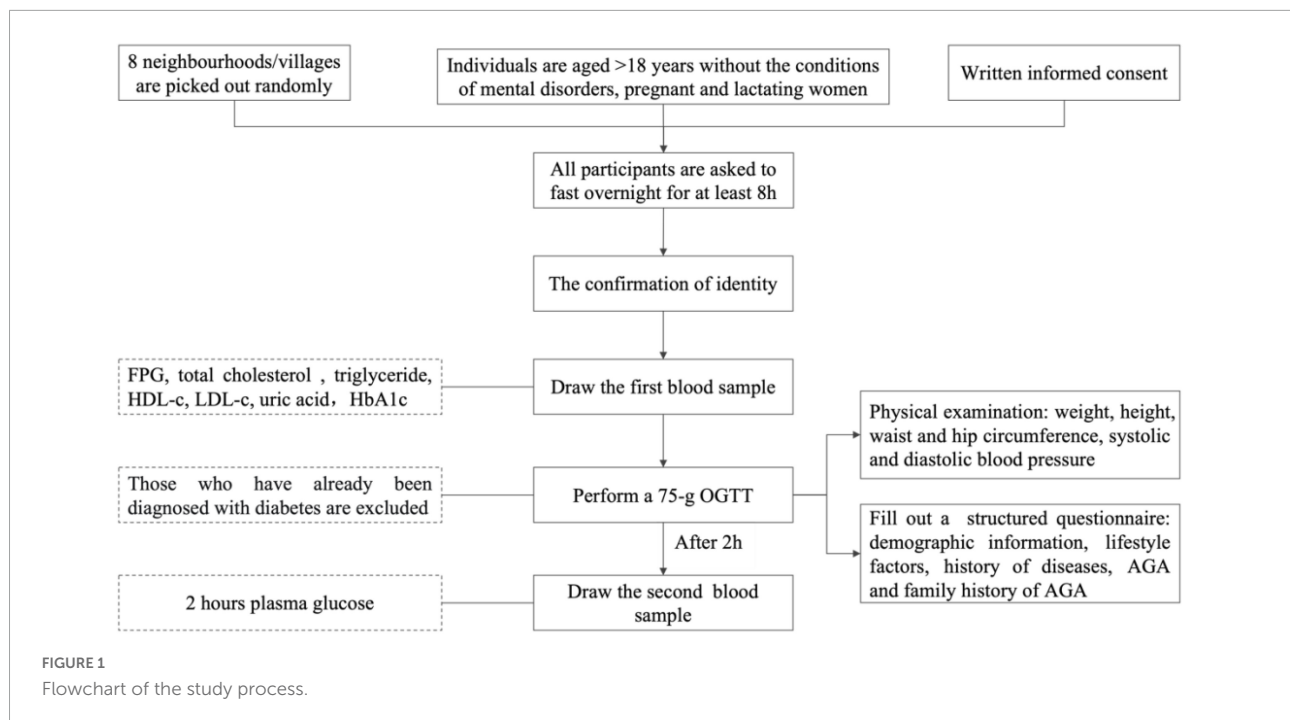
8 neighbourhoods/villages are picked out randomly

Individuals are aged >18 years without the conditions of mental disorders, pregnant and lactating women

Written informed consent

All participants are asked to fast overnight for at least 8h

The confirmation of identity

FPG, total cholesterol , triglyceride, HDL-c, LDL-c, uric acid，HbA1c

Draw the first blood sample

Physical examination: weight, height, waist and hip circumference, systolic and diastolic blood pressure

Those who have already been diagnosed with diabetes are excluded

Perform a 75-g OGTT

Fill out a structured questionnaire: demographic information, lifestyle factors, history of diseases, AGA and family history of AGA

After 2h

2 hours plasma glucose

Draw the second blood sample

FIGURE 1
Flowchart of the study process.